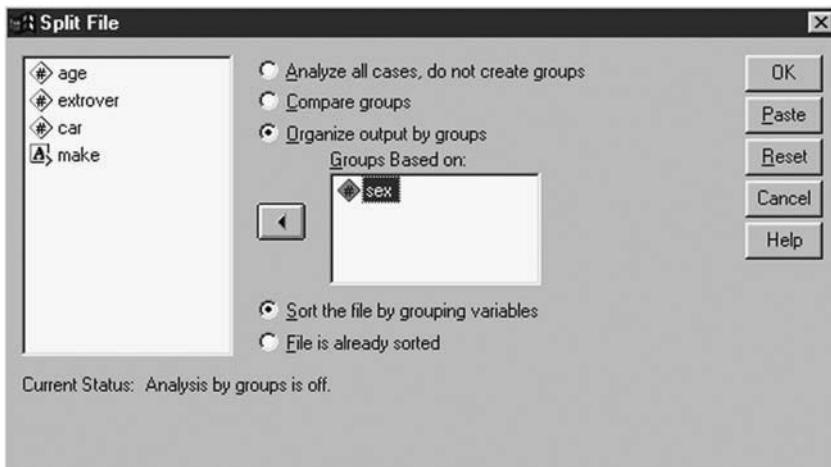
Split File

age
extrover
car
make

Analyze all cases, do not create groups
Compare groups
Organize output by groups

Groups Based on:
sex

Sort the file by grouping variables
File is already sorted

OK
Paste
Reset
Cancel
Help

Current Status: Analysis by groups is off.